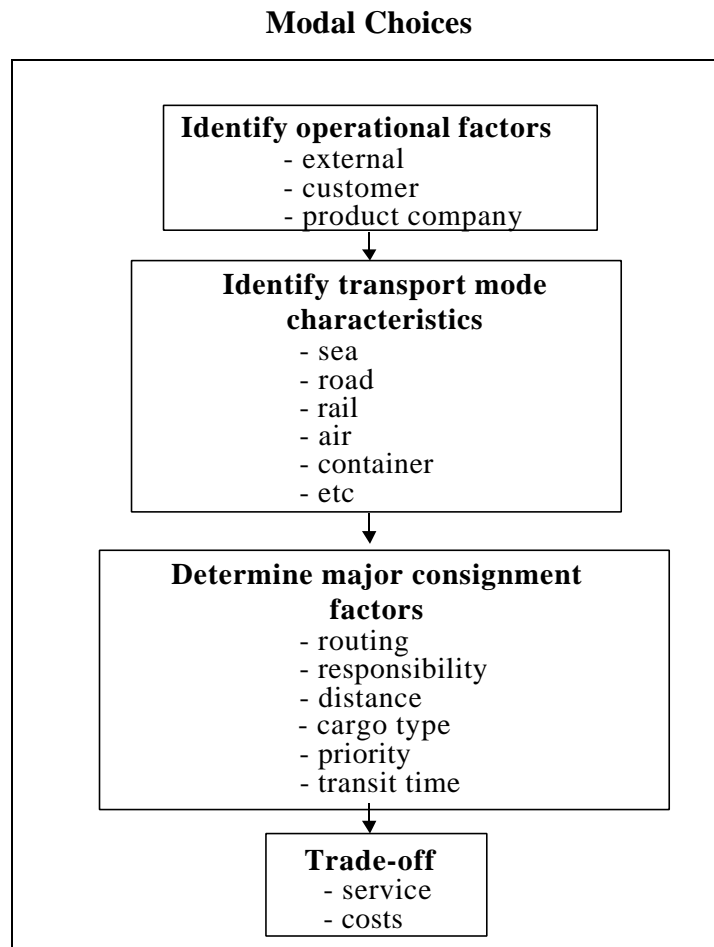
**Modal Choices**

**Identify operational factors**
- external
- customer
- product company

**Identify transport mode characteristics**
- sea
- road
- rail
- air
- container
- etc

**Determine major consignment factors**
- routing
- responsibility
- distance
- cargo type
- priority
- transit time

**Trade-off**
- service
- costs